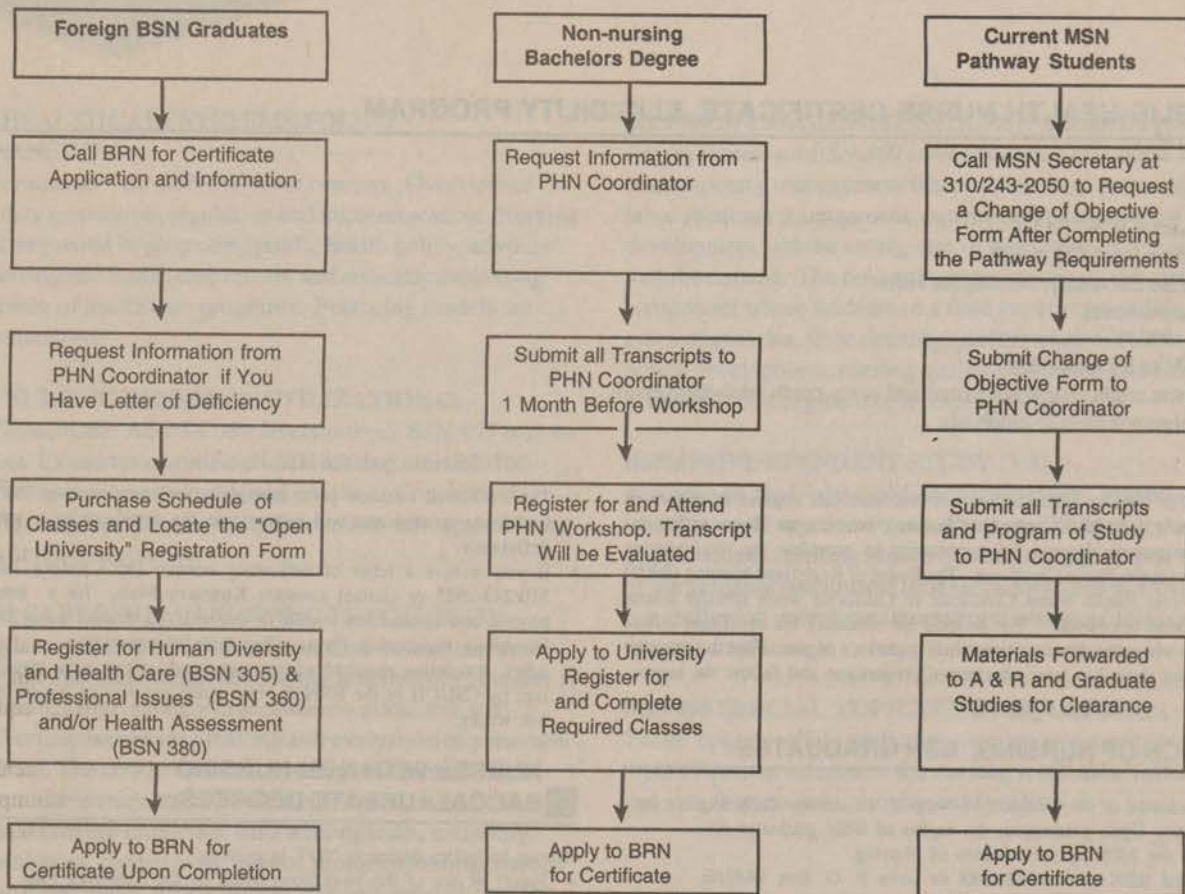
Foreign BSN Graduates

Call BRN for Certificate Application and Information

Request Information from PHN Coordinator if You Have Letter of Deficiency

Purchase Schedule of Classes and Locate the "Open University" Registration Form

Register for Human Diversity and Health Care (BSN 305) & Professional Issues (BSN 360) and/or Health Assessment (BSN 380)

Apply to BRN for Certificate Upon Completion

Non-nursing Bachelors Degree

Request Information from PHN Coordinator

Submit all Transcripts to PHN Coordinator 1 Month Before Workshop

Register for and Attend PHN Workshop. Transcript Will be Evaluated

Apply to University Register for and Complete Required Classes

Apply to BRN for Certificate

Current MSN Pathway Students

Call MSN Secretary at 310/243-2050 to Request a Change of Objective Form After Completing the Pathway Requirements

Submit Change of Objective Form to PHN Coordinator

Submit all Transcripts and Program of Study to PHN Coordinator

Materials Forwarded to A & R and Graduate Studies for Clearance

Apply to BRN for Certificate